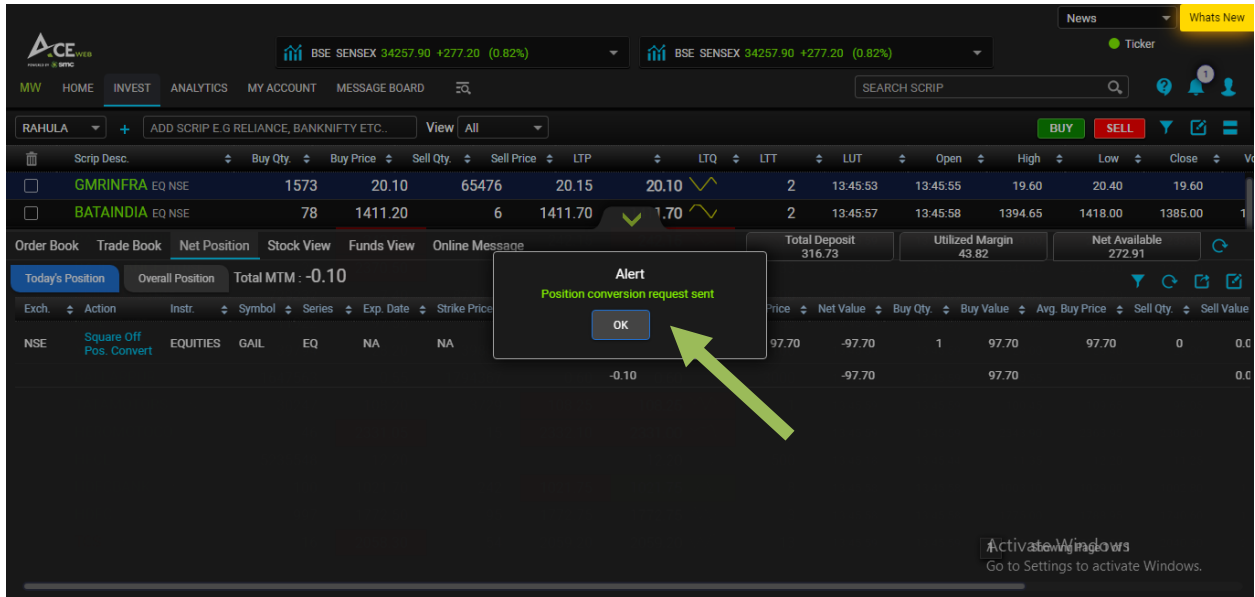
News
Whats New
ACE WEB
POWERED BY SMC
BSE SENSEX 34257.90 +277.20 (0.82%)
BSE SENSEX 34257.90 +277.20 (0.82%)
Ticker
MW HOME INVEST ANALYTICS MY ACCOUNT MESSAGE BOARD
SEARCH SCRIP
1
RAHULA
+
ADD SCRIP E.G RELIANCE, BANKNIFTY ETC..
View All
BUY
SELL

| | Scrip Desc. | Buy Qty. | Buy Price | Sell Qty. | Sell Price | LTP | LTQ | LTT | LUT | Open | High | Low | Close | Vo |
|---|---|---|---|---|---|---|---|---|---|---|---|---|---|---|
| | GMRINFRA EQ NSE | 1573 | 20.10 | 65476 | 20.15 | 20.10 | 2 | 13:45:53 | 13:45:55 | 19.60 | 20.40 | 19.60 | | |
| | BATAINDIA EQ NSE | 78 | 1411.20 | 6 | 1411.70 | 1.70 | 2 | 13:45:57 | 13:45:58 | 1394.65 | 1418.00 | 1385.00 | | 1 |

Order Book Trade Book Net Position Stock View Funds View Online Message
Total Deposit 316.73
Utilized Margin 43.82
Net Available 272.91
Today's Position Overall Position Total MTM : -0.10

Alert
Position conversion request sent
OK

| Exch. | Action | Instr. | Symbol | Series | Exp. Date | Strike Price | Price | Net Value | Buy Qty. | Buy Value | Avg. Buy Price | Sell Qty. | Sell Value |
|---|---|---|---|---|---|---|---|---|---|---|---|---|---|
| NSE | Square Off Pos. Convert | EQUITIES | GAIL | EQ | NA | NA | 97.70 | -97.70 | 1 | 97.70 | 97.70 | 0 | 0.0 |
| | | | | | | | -0.10 | -97.70 | | 97.70 | | | 0.0 |

Activate Windows
Go to Settings to activate Windows.
Showing Page 1 of 1